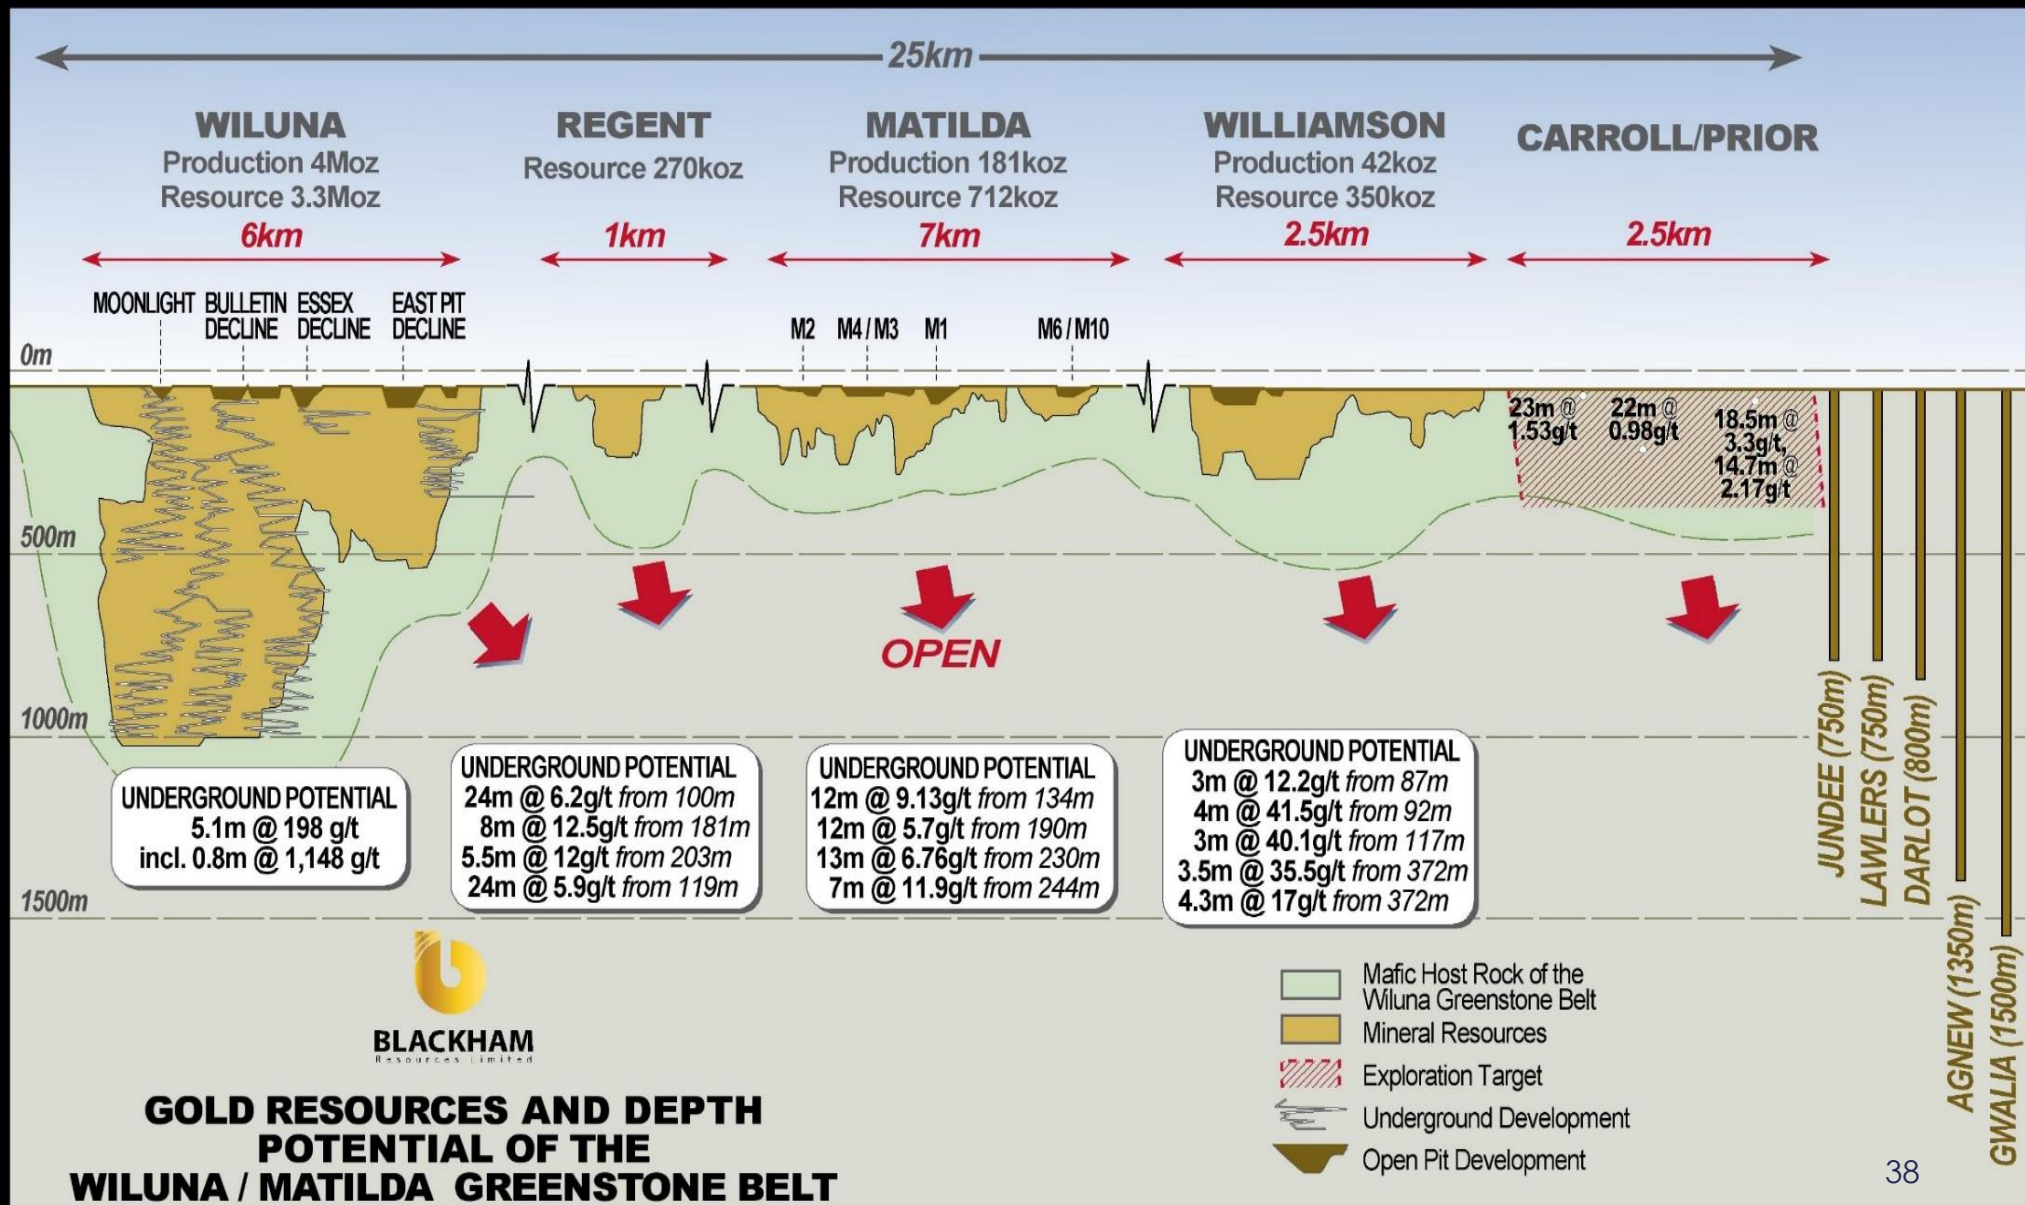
25km

WILUNA
Production 4Moz
Resource 3.3Moz
6km

REGENT
Resource 270koz
1km

MATILDA
Production 181koz
Resource 712koz
7km

WILLIAMSON
Production 42koz
Resource 350koz
2.5km

CARROLL/PRIOR
2.5km

MOONLIGHT BULLETIN DECLINE ESSEX DECLINE EAST PIT DECLINE

M2 M4 / M3 M1 M6 / M10

0m
500m
1000m
1500m

23m @ 1.53g/t
22m @ 0.98g/t
18.5m @ 3.3g/t, 14.7m @ 2.17g/t

OPEN

UNDERGROUND POTENTIAL
5.1m @ 198 g/t
incl. 0.8m @ 1,148 g/t

UNDERGROUND POTENTIAL
24m @ 6.2g/t from 100m
8m @ 12.5g/t from 181m
5.5m @ 12g/t from 203m
24m @ 5.9g/t from 119m

UNDERGROUND POTENTIAL
12m @ 9.13g/t from 134m
12m @ 5.7g/t from 190m
13m @ 6.76g/t from 230m
7m @ 11.9g/t from 244m

UNDERGROUND POTENTIAL
3m @ 12.2g/t from 87m
4m @ 41.5g/t from 92m
3m @ 40.1g/t from 117m
3.5m @ 35.5g/t from 372m
4.3m @ 17g/t from 372m

JUNDEE (750m)
LAWLERS (750m)
DARLOT (800m)
AGNEW (1350m)
GWALIA (1500m)

BLACKHAM
Resources Limited

GOLD RESOURCES AND DEPTH POTENTIAL OF THE WILUNA / MATILDA GREENSTONE BELT

Mafic Host Rock of the Wiluna Greenstone Belt
Mineral Resources
Exploration Target
Underground Development
Open Pit Development

38